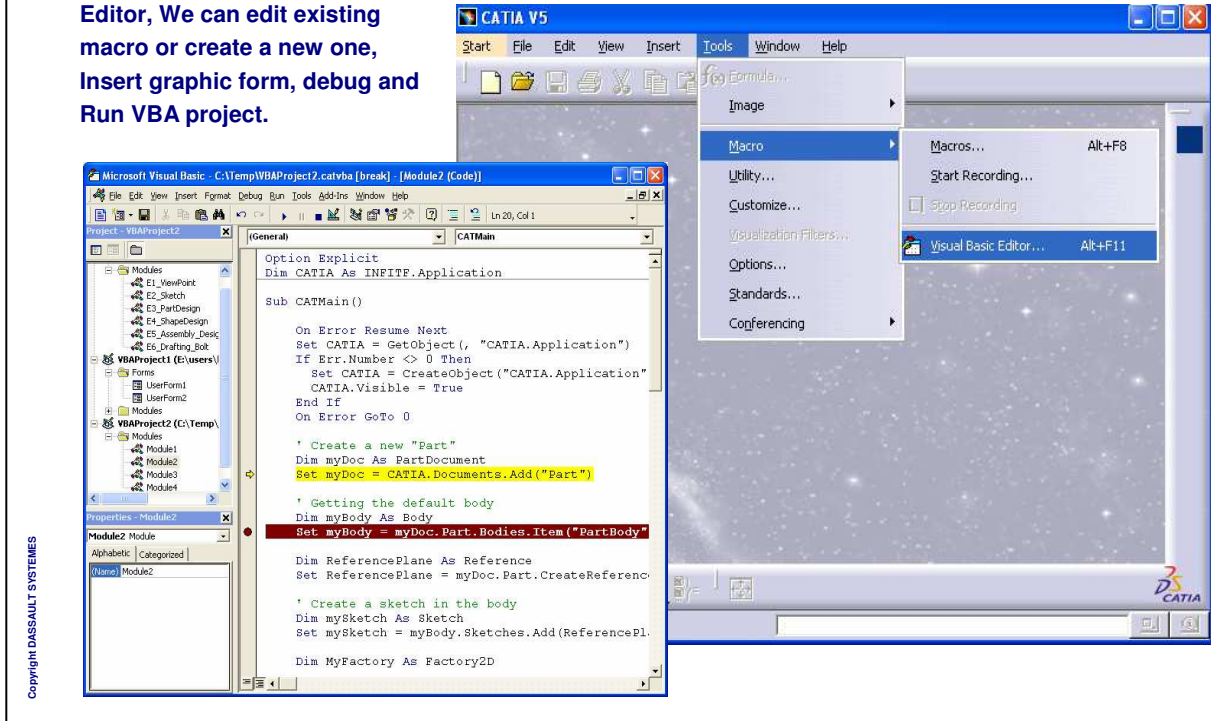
Editor, We can edit existing macro or create a new one, Insert graphic form, debug and Run VBA project.

CATIA V5

Start File Edit View Insert Tools Window Help

Formula...

Image

Macro

Utility...

Customize...

Visualization Filters...

Options...

Standards...

Conferencing

Macros... Alt+F8

Start Recording...

Stop Recording

Visual Basic Editor... Alt+F11

Microsoft Visual Basic - C:\Temp\VBAProject2.catvba [break] - [Module2 (Code)]

File Edit View Insert Format Debug Run Tools Add-Ins Window Help

Ln 20, Col 1

Project - VBAProject2

Modules
E1_ViewPoint
E2_Sketch
E3_PartDesign
E4_ShapeDesign
E5_Assembly_Desig
E6_Drafting_Bolt
VBAProject1 (E:\users\
Forms
UserForm1
UserForm2
Modules
VBAProject2 (C:\Temp\
Modules
Module1
Module2
Module3
Module4

Properties - Module2

Module2 Module

Alphabetic Categorized

(Name) Module2

(General)

CATMain

Option Explicit
Dim CATIA As INFITF.Application

Sub CATMain()

On Error Resume Next
Set CATIA = GetObject(, "CATIA.Application")
If Err.Number <> 0 Then
Set CATIA = CreateObject("CATIA.Application"
CATIA.Visible = True
End If
On Error GoTo 0

' Create a new "Part"
Dim myDoc As PartDocument
Set myDoc = CATIA.Documents.Add("Part")

' Getting the default body
Dim myBody As Body
Set myBody = myDoc.Part.Bodies.Item("PartBody"

Dim ReferencePlane As Reference
Set ReferencePlane = myDoc.Part.CreateReferenc

' Create a sketch in the body
Dim mySketch As Sketch
Set mySketch = myBody.Sketches.Add(ReferencePl

Dim MyFactory As Factory2D

CATIA

Copyright DASSAULT SYSTEMES